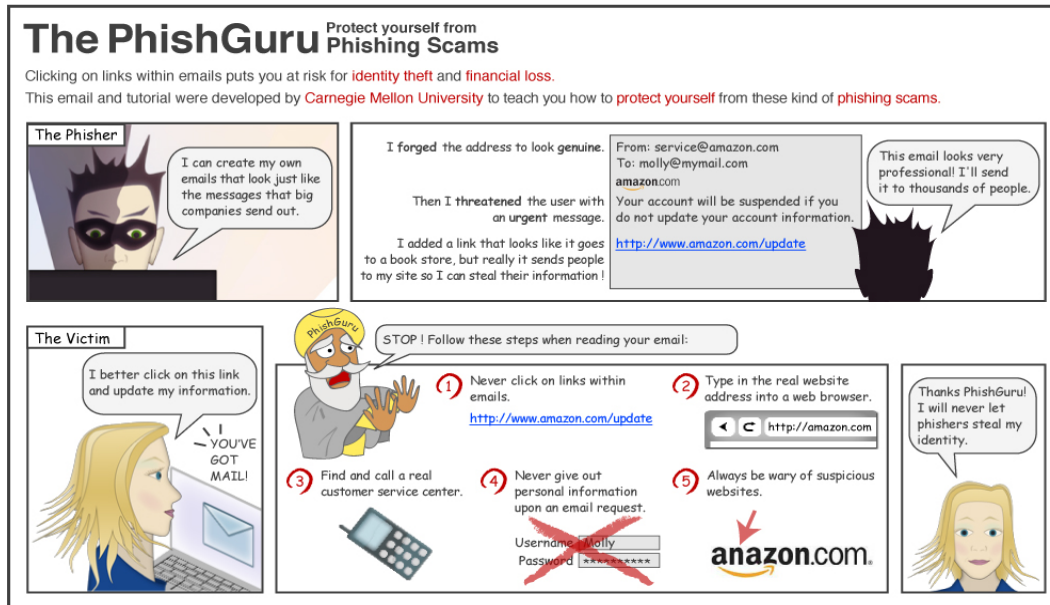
The PhishGuru Protect yourself from Phishing Scams

Clicking on links within emails puts you at risk for identity theft and financial loss.
This email and tutorial were developed by Carnegie Mellon University to teach you how to protect yourself from these kind of phishing scams.

The Phisher

I can create my own emails that look just like the messages that big companies send out.

I forged the address to look genuine.

Then I threatened the user with an urgent message.

I added a link that looks like it goes to a book store, but really it sends people to my site so I can steal their information !

From: service@amazon.com
To: molly@mymail.com
amazon.com
Your account will be suspended if you do not update your account information.
http://www.amazon.com/update

This email looks very professional! I'll send it to thousands of people.

The Victim

I better click on this link and update my information.

YOU'VE GOT MAIL!

PhishGuru

STOP ! Follow these steps when reading your email:

1 Never click on links within emails.
http://www.amazon.com/update

2 Type in the real website address into a web browser.
http://amazon.com

3 Find and call a real customer service center.

4 Never give out personal information upon an email request.
Username Molly
Password **********

5 Always be wary of suspicious websites.
amazon.com

Thanks PhishGuru! I will never let phishers steal my identity.